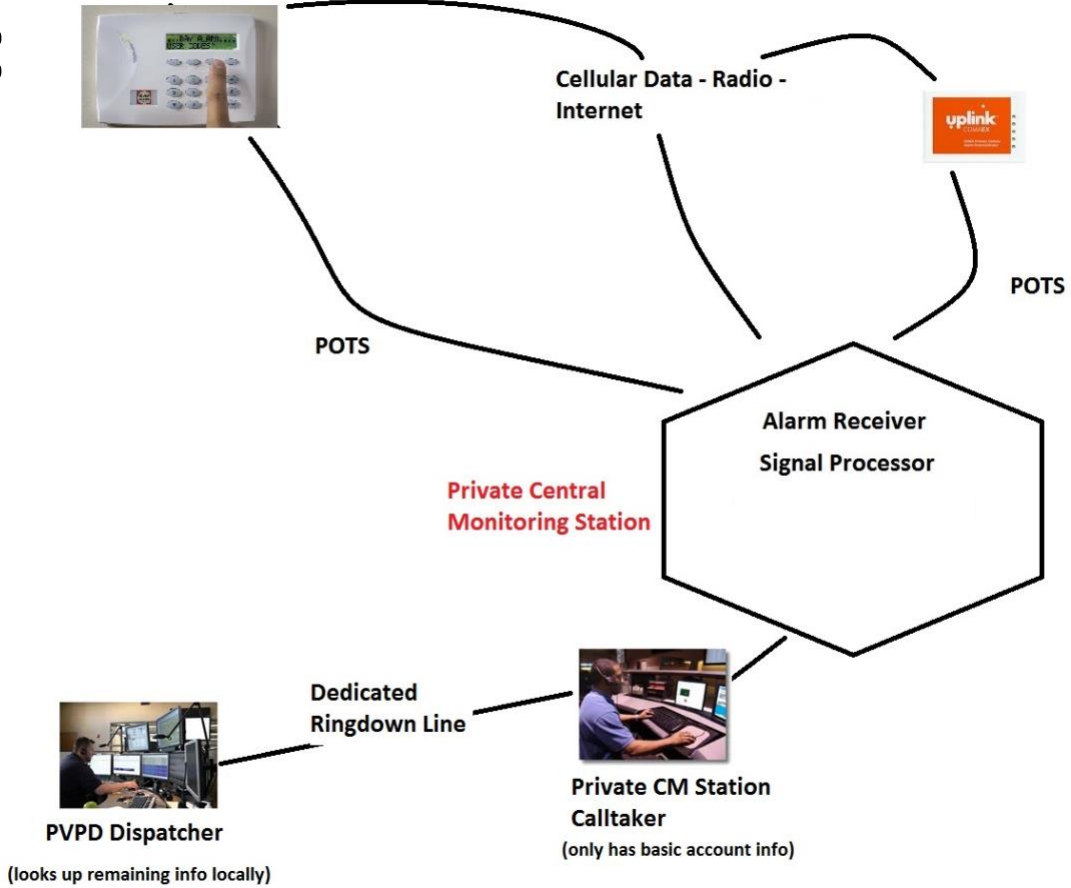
Cellular Data - Radio - Internet

uplink

POTS

POTS

Alarm Receiver

Signal Processor

Private Central Monitoring Station

Dedicated Ringdown Line

PVPD Dispatcher

(looks up remaining info locally)

Private CM Station Calltaker

(only has basic account info)